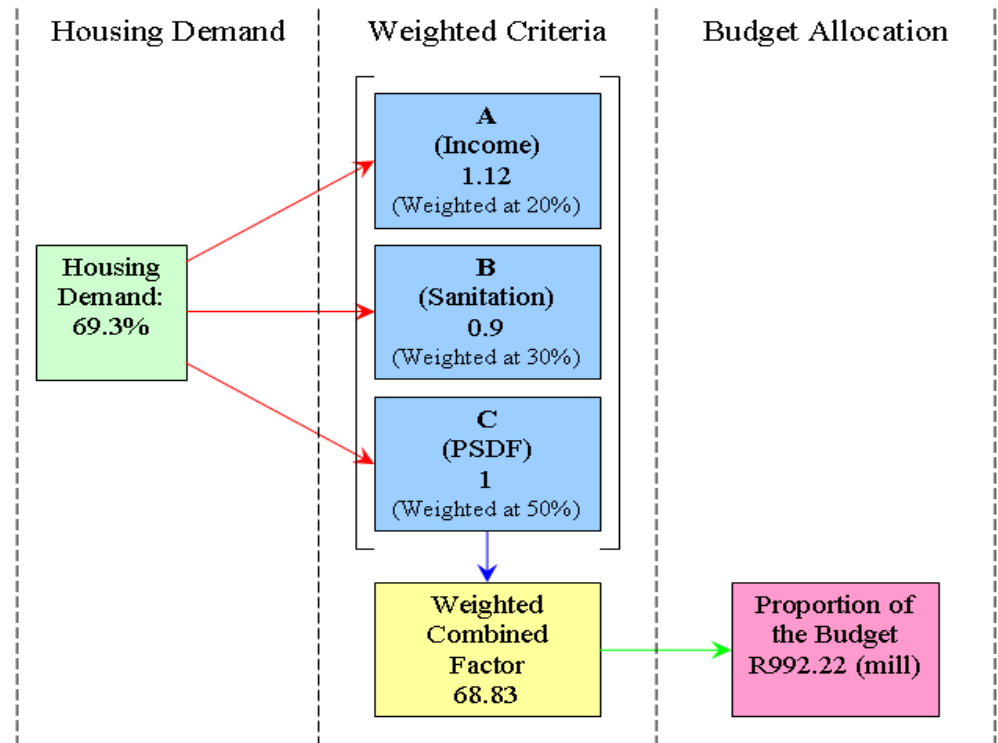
Housing Demand

Weighted Criteria

Budget Allocation

Housing Demand: 69.3%

A
(Income)
1.12
(Weighted at 20%)

B
(Sanitation)
0.9
(Weighted at 30%)

C
(PSDF)
1
(Weighted at 50%)

Weighted Combined Factor
68.83

Proportion of the Budget
R992.22 (mill)